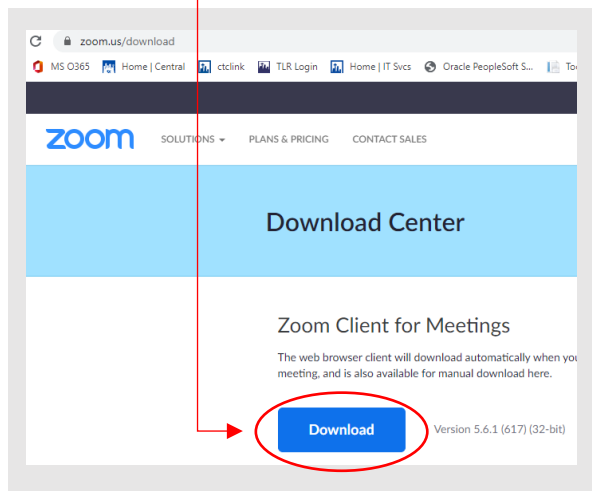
zoom.us/download

MS O365 Home | Central ctclink TLR Login Home | IT Svcs Oracle PeopleSoft S... To

zoom SOLUTIONS PLANS & PRICING CONTACT SALES

Download Center

Zoom Client for Meetings

The web browser client will download automatically when you meeting, and is also available for manual download here.

Download

Version 5.6.1 (617) (32-bit)